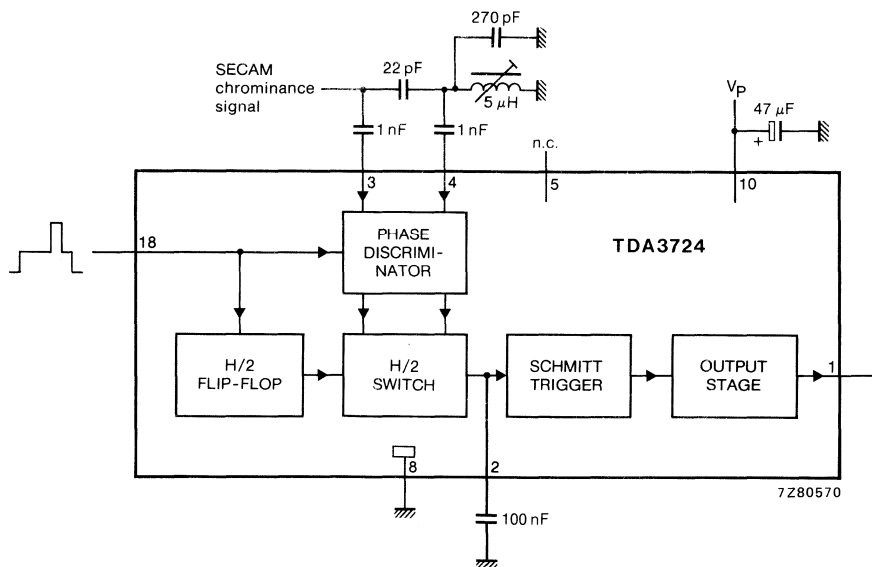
270 pF

SECAM chrominance signal

22 pF

5 $\mu$H

$V_P$

47 $\mu$F

+

1 nF

1 nF

n.c.

3

4

5

10

PHASE DISCRIMINATOR

TDA3724

18

H/2 FLIP-FLOP

H/2 SWITCH

SCHMITT TRIGGER

OUTPUT STAGE

1

8

2

7Z80570

100 nF